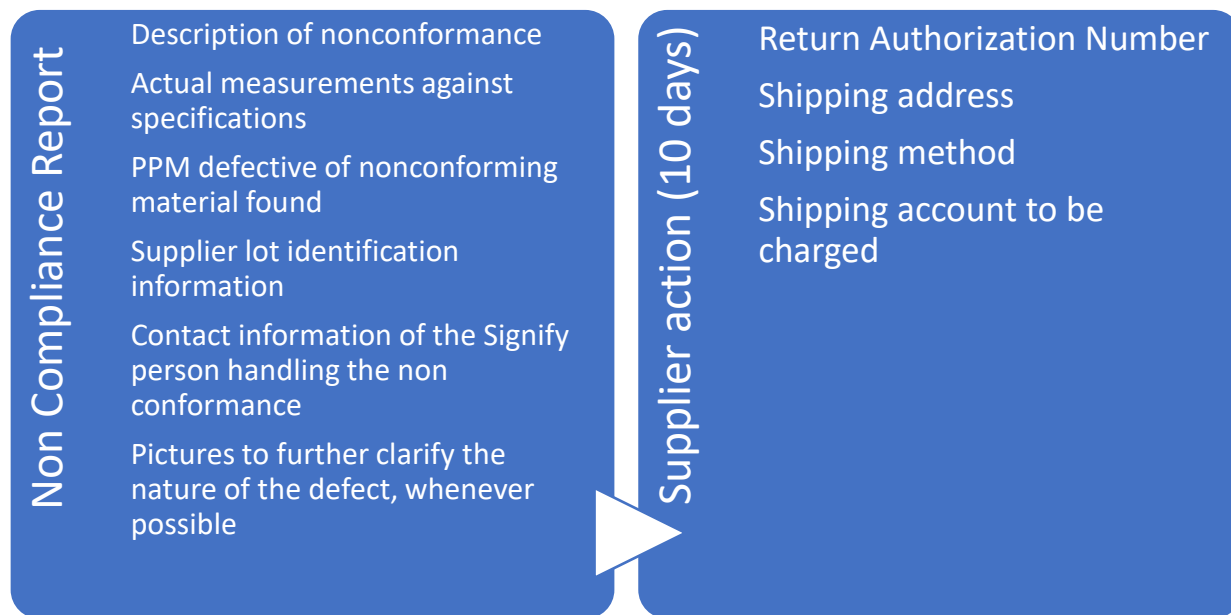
Non Compliance Report

Description of nonconformance

Actual measurements against specifications

PPM defective of nonconforming material found

Supplier lot identification information

Contact information of the Signify person handling the non conformance

Pictures to further clarify the nature of the defect, whenever possible

Supplier action (10 days)

Return Authorization Number

Shipping address

Shipping method

Shipping account to be charged